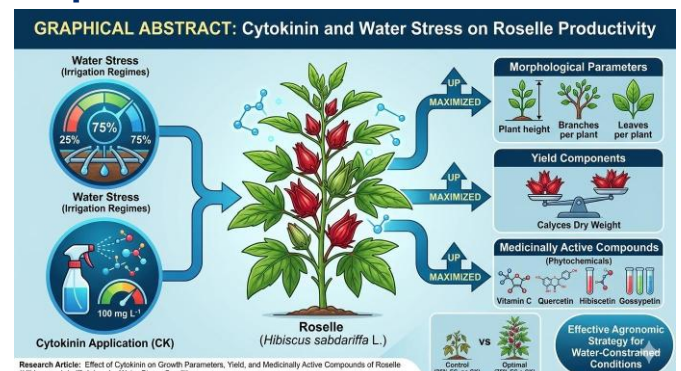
GRAPHICAL ABSTRACT: Cytokinin and Water Stress on Roselle Productivity

Water Stress
(Irrigation Regimes)

25%
75%
75%

Water Stress
(Irrigation Regimes)

100 mg L⁻¹

Cytokinin Application (CK)

Roselle
(Hibiscus sabdariffa L.)

UP
MAXIMIZED

Morphological Parameters

Plant height
Branches per plant
Leaves per plant

UP
MAXIMIZED

Yield Components

Calyces Dry Weight

UP
MAXIMIZED

Medicinally Active Compounds
(Phytochemicals)

Vitamin C
Quercetin
Hibiscetin
Gossypetin

Control
vs
Optimal

Effective Agronomic Strategy for Water-Constrained Conditions

Research Article: Effect of Cytokinin on Growth Parameters, Yield, and Medicinally Active Compounds of Roselle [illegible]